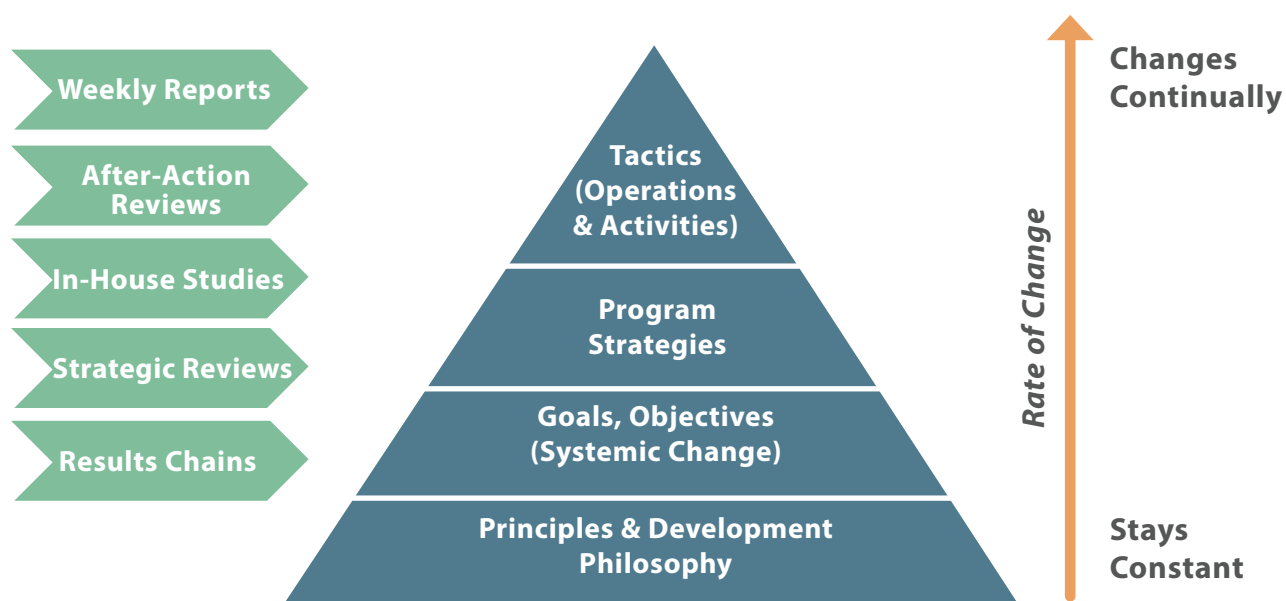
Weekly Reports

After-Action Reviews

In-House Studies

Strategic Reviews

Results Chains

Tactics (Operations & Activities)

Program Strategies

Goals, Objectives (Systemic Change)

Principles & Development Philosophy

Changes Continually

Rate of Change

Stays Constant